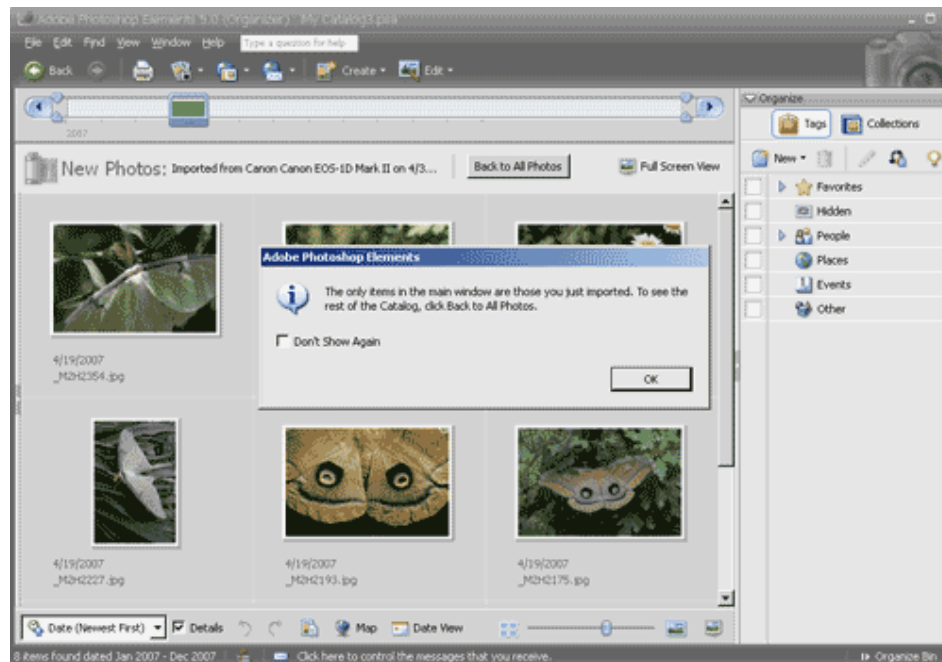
Adobe Photoshop Elements 5.0 (Organizer) - My Catalog3.psa

File Edit Find View Window Help Type a question for help

Back Create Edit

2007

Organize

Tags Collections

New

Favorites
Hidden
People
Places
Events
Other

New Photos: Imported from Canon Canon EOS-1D Mark II on 4/3... Back to All Photos Full Screen View

Adobe Photoshop Elements

The only items in the main window are those you just imported. To see the rest of the Catalog, click Back to All Photos.

Don't Show Again

OK

4/19/2007
_M2H2354.jpg

4/19/2007
_M2H2227.jpg

4/19/2007
_M2H2193.jpg

4/19/2007
_M2H2175.jpg

Date (Newest First) Details Map Date View

8 items found dated Jan 2007 - Dec 2007 Click here to control the messages that you receive. Organize Bin